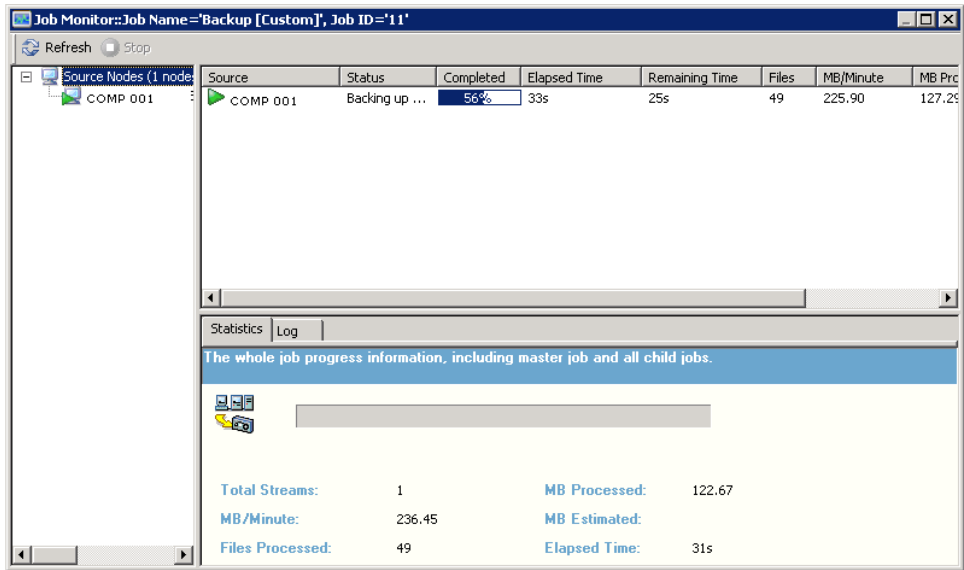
Job Monitor::Job Name='Backup [Custom]', Job ID='11'

Refresh Stop

Source Nodes (1 node

COMP 001

| Source | Status | Completed | Elapsed Time | Remaining Time | Files | MB/Minute | MB Pro |
|---|---|---|---|---|---|---|---|
| COMP 001 | Backing up ... | 56% | 33s | 25s | 49 | 225.90 | 127.29 |

Statistics Log

The whole job progress information, including master job and all child jobs.

Total Streams: 1
MB/Minute: 236.45
Files Processed: 49
MB Processed: 122.67
MB Estimated:
Elapsed Time: 31s